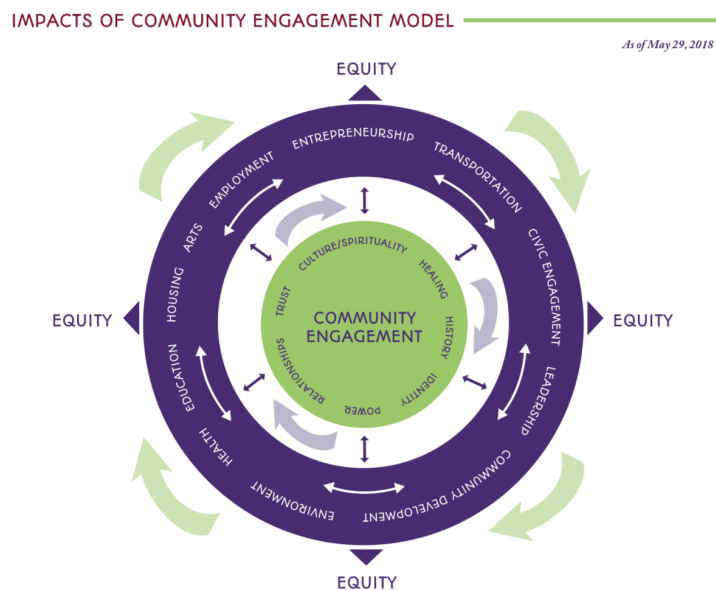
IMPACTS OF COMMUNITY ENGAGEMENT MODEL

As of May 29, 2018

EQUITY

ENTREPRENEURSHIP
TRANSPORTATION
CIVIC ENGAGEMENT
LEADERSHIP
COMMUNITY DEVELOPMENT
ENVIRONMENT
HEALTH
EDUCATION
HOUSING
ARTS
EMPLOYMENT

EQUITY

EQUITY

CULTURE/SPIRITUALITY
HEALING
HISTORY
IDENTITY
POWER
RELATIONSHIPS
TRUST

COMMUNITY ENGAGEMENT

EQUITY